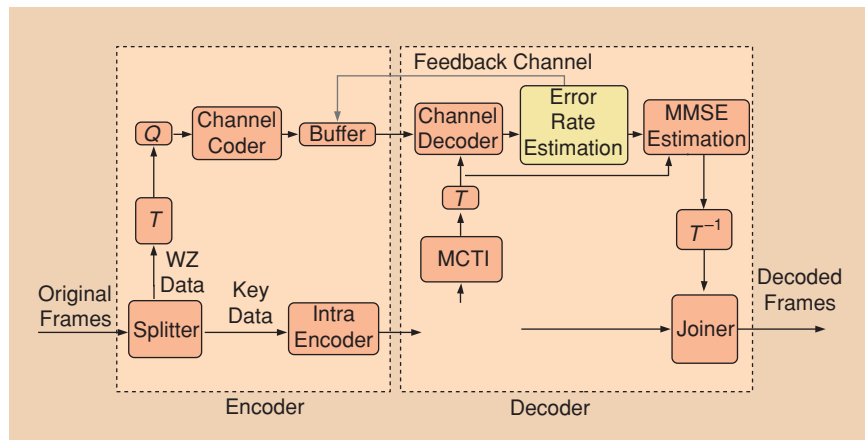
Feedback Channel

$Q$

Channel Coder

Buffer

Channel Decoder

Error Rate Estimation

MMSE Estimation

$T$

$T$

MCTI

$T^{-1}$

WZ Data

Original Frames

Splitter

Key Data

Intra Encoder

Decoded Frames

Joiner

Encoder

Decoder